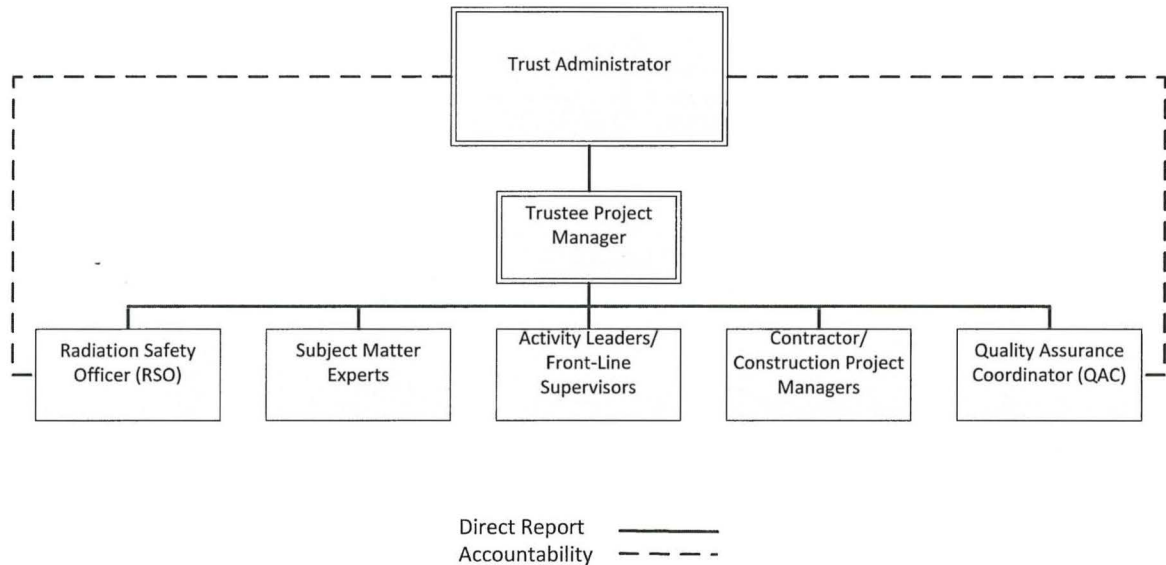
Trust Administrator

Trustee Project Manager

Radiation Safety Officer (RSO)

Subject Matter Experts

Activity Leaders/ Front-Line Supervisors

Contractor/ Construction Project Managers

Quality Assurance Coordinator (QAC)

Direct Report
Accountability